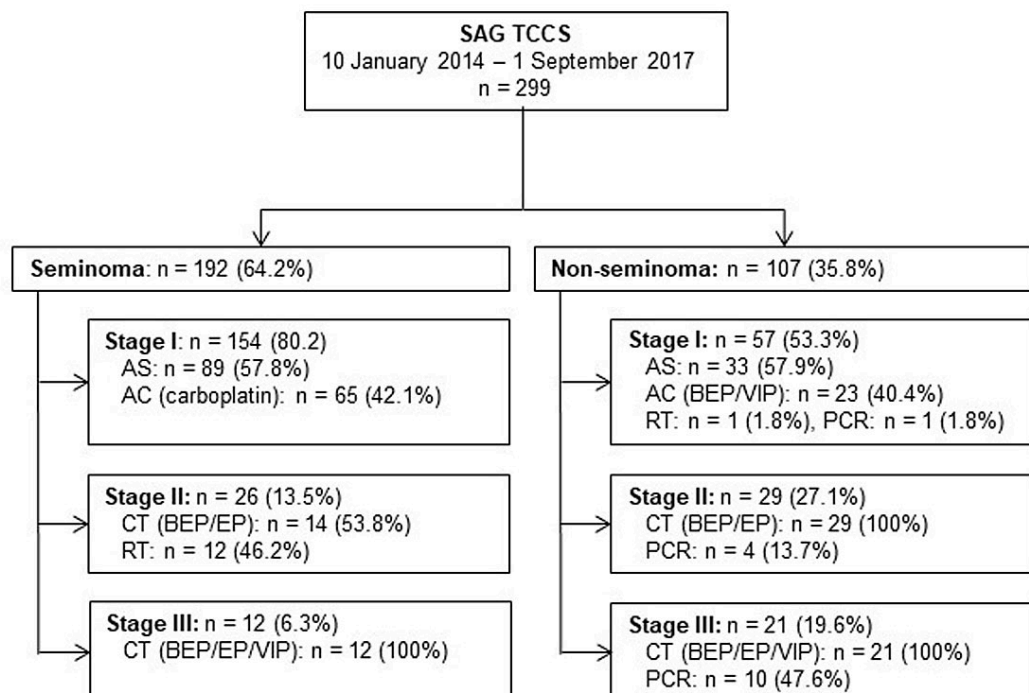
SAG TCCS
10 January 2014 – 1 September 2017
n = 299

Seminoma: n = 192 (64.2%)

Stage I: n = 154 (80.2)
AS: n = 89 (57.8%)
AC (carboplatin): n = 65 (42.1%)

Stage II: n = 26 (13.5%)
CT (BEP/EP): n = 14 (53.8%)
RT: n = 12 (46.2%)

Stage III: n = 12 (6.3%)
CT (BEP/EP/VIP): n = 12 (100%)

Non-seminoma: n = 107 (35.8%)

Stage I: n = 57 (53.3%)
AS: n = 33 (57.9%)
AC (BEP/VIP): n = 23 (40.4%)
RT: n = 1 (1.8%), PCR: n = 1 (1.8%)

Stage II: n = 29 (27.1%)
CT (BEP/EP): n = 29 (100%)
PCR: n = 4 (13.7%)

Stage III: n = 21 (19.6%)
CT (BEP/EP/VIP): n = 21 (100%)
PCR: n = 10 (47.6%)